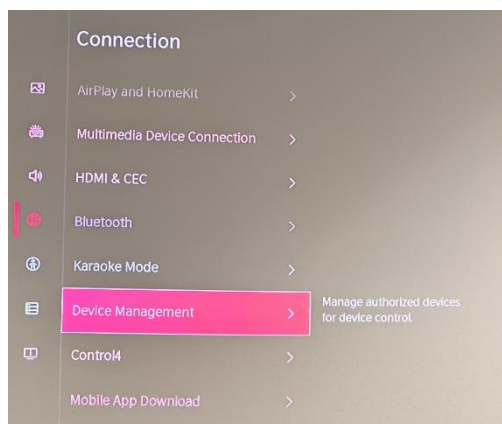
Connection

AirPlay and HomeKit >

Multimedia Device Connection >

HDMI & CEC >

Bluetooth >

Karaoke Mode >

Device Management >

Manage authorized devices for device control.

Control4 >

Mobile App Download >